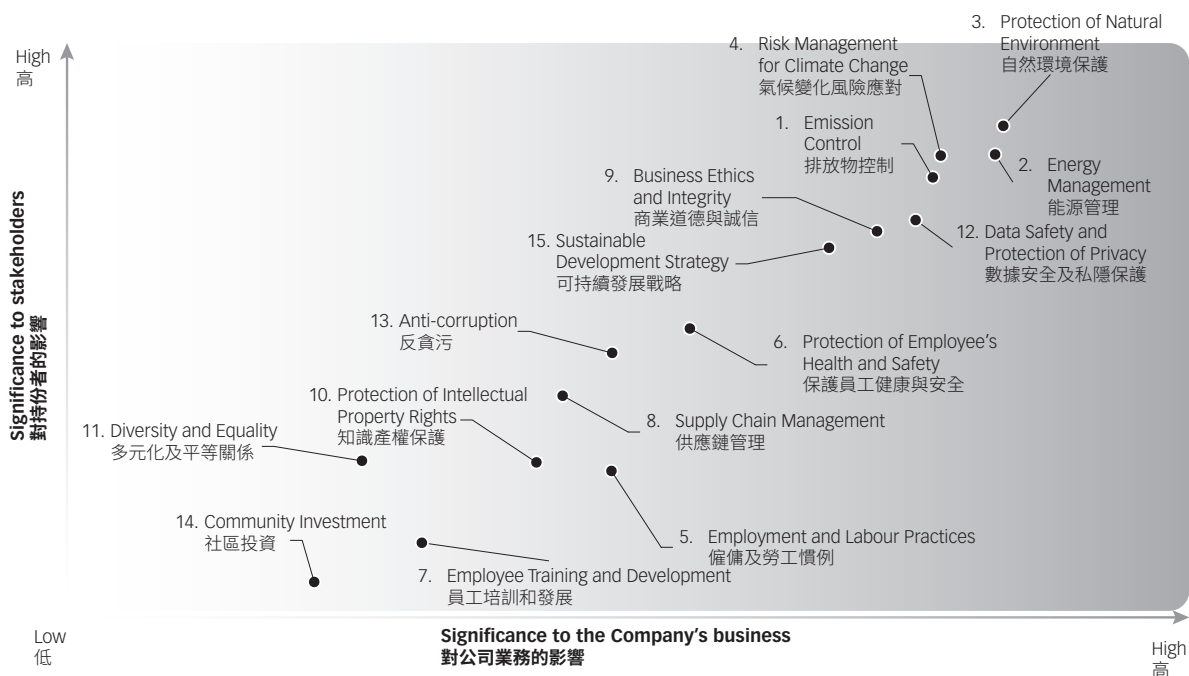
High
高

Significance to stakeholders
對持份者的影響

3. Protection of Natural Environment
自然環境保護

4. Risk Management for Climate Change
氣候變化風險應對

1. Emission Control
排放物控制

2. Energy Management
能源管理

9. Business Ethics and Integrity
商業道德與誠信

12. Data Safety and Protection of Privacy
數據安全及私隱保護

15. Sustainable Development Strategy
可持續發展戰略

13. Anti-corruption
反貪污

6. Protection of Employee's Health and Safety
保護員工健康與安全

10. Protection of Intellectual Property Rights
知識產權保護

8. Supply Chain Management
供應鏈管理

11. Diversity and Equality
多元化及平等關係

5. Employment and Labour Practices
僱傭及勞工慣例

14. Community Investment
社區投資

7. Employee Training and Development
員工培訓和發展

Low
低

Significance to the Company's business
對公司業務的影響

High
高